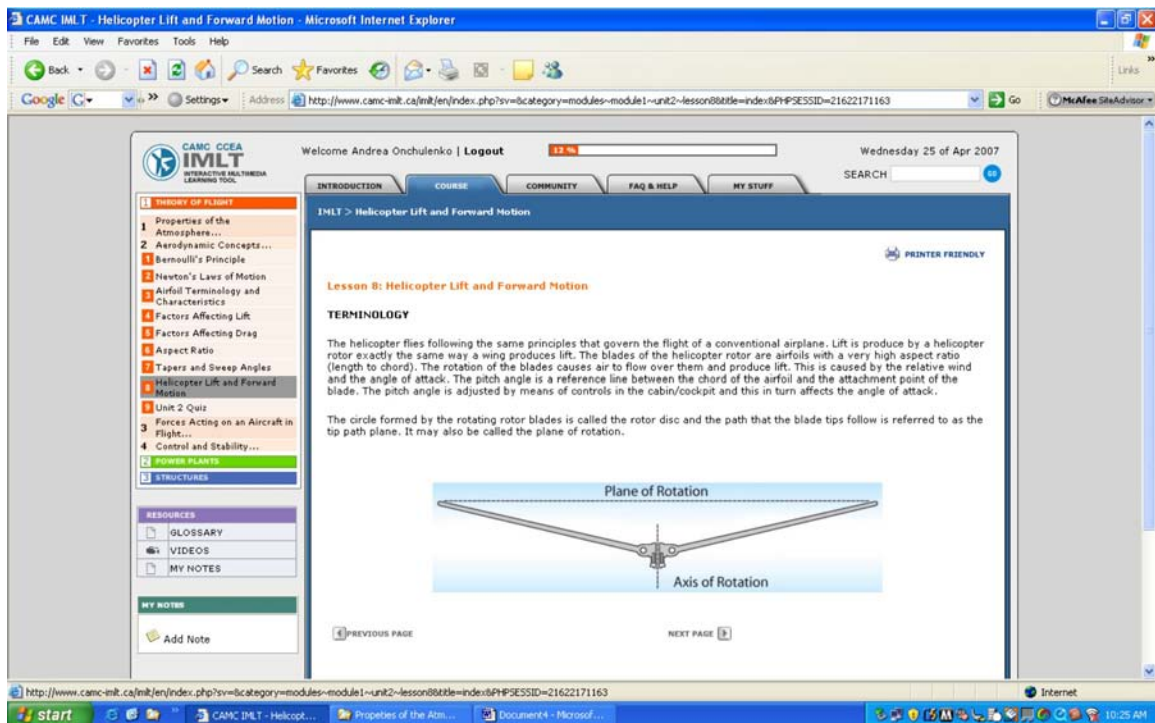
CAMC IMLT - Helicopter Lift and Forward Motion - Microsoft Internet Explorer

File Edit View Favorites Tools Help

Back Search Favorites

Links

Google G Settings Address http://www.camc-imlt.ca/imlt/en/index.php?sv=&category=modules~module1~unit2~lesson8&title=index&PHPSESSID=21622171163 Go McAfee SiteAdvisor

CAMC CCEA IMLT INTERACTIVE MULTIMEDIA LEARNING TOOL

Welcome Andrea Onchulenko | Logout

12 %

Wednesday 25 of Apr 2007

SEARCH GO

INTRODUCTION COURSE COMMUNITY FAQ & HELP MY STUFF

1 THEORY OF FLIGHT
1 Properties of the Atmosphere...
2 Aerodynamic Concepts...
1 Bernoulli's Principle
2 Newton's Laws of Motion
3 Airfoil Terminology and Characteristics
4 Factors Affecting Lift
5 Factors Affecting Drag
6 Aspect Ratio
7 Tapers and Sweep Angles
8 Helicopter Lift and Forward Motion
9 Unit 2 Quiz
3 Forces Acting on an Aircraft in Flight...
4 Control and Stability...
2 POWER PLANTS
3 STRUCTURES

RESOURCES
GLOSSARY
VIDEOS
MY NOTES

MY NOTES
Add Note

IMLT > Helicopter Lift and Forward Motion

PRINTER FRIENDLY

Lesson 8: Helicopter Lift and Forward Motion

TERMINOLOGY

The helicopter flies following the same principles that govern the flight of a conventional airplane. Lift is produce by a helicopter rotor exactly the same way a wing produces lift. The blades of the helicopter rotor are airfoils with a very high aspect ratio (length to chord). The rotation of the blades causes air to flow over them and produce lift. This is caused by the relative wind and the angle of attack. The pitch angle is a reference line between the chord of the airfoil and the attachment point of the blade. The pitch angle is adjusted by means of controls in the cabin/cockpit and this in turn affects the angle of attack.

The circle formed by the rotating rotor blades is called the rotor disc and the path that the blade tips follow is referred to as the tip path plane. It may also be called the plane of rotation.

Plane of Rotation

Axis of Rotation

PREVIOUS PAGE

NEXT PAGE

http://www.camc-imlt.ca/imlt/en/index.php?sv=&category=modules~module1~unit2~lesson8&title=index&PHPSESSID=21622171163

Internet

start CAMC IMLT - Helicopt... Propeties of the Atm... Document4 - Microsof... 10:25 AM